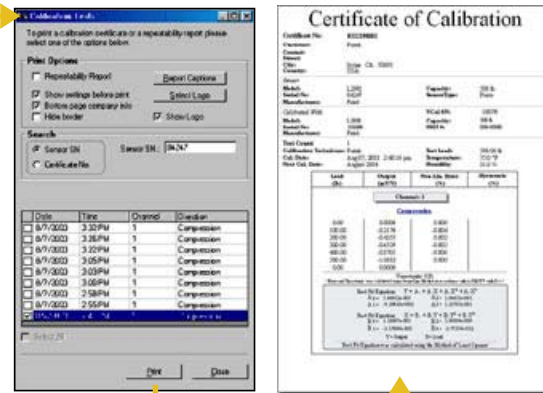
s Calibration Tools

To print a calibration certificate or a repeatability report please select one of the options below.

Print Options

Repeatability Report

Report Captions

Show settings before print

Bottom page company info

Select Logo

Hide border

Show Logo

Search

Sensor SN

Sensor SN: 84247

Certificate No

| Date | Time | Channel | Direction |
|---|---|---|---|
| 8/7/2003 | 3:32PM | 1 | Compression |
| 8/7/2003 | 3:26PM | 1 | Compression |
| 8/7/2003 | 3:22PM | 1 | Compression |
| 8/7/2003 | 3:05PM | 1 | Compression |
| 8/7/2003 | 3:03PM | 1 | Compression |
| 8/7/2003 | 3:00PM | 1 | Compression |
| 8/7/2003 | 2:58PM | 1 | Compression |
| 8/7/2003 | 2:55PM | 1 | Compression |
| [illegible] | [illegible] | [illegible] | Compression |

Select All

Print

Close

Certificate of Calibration

Certificate No: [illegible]
Customer: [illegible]

Channel 1

Compression

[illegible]